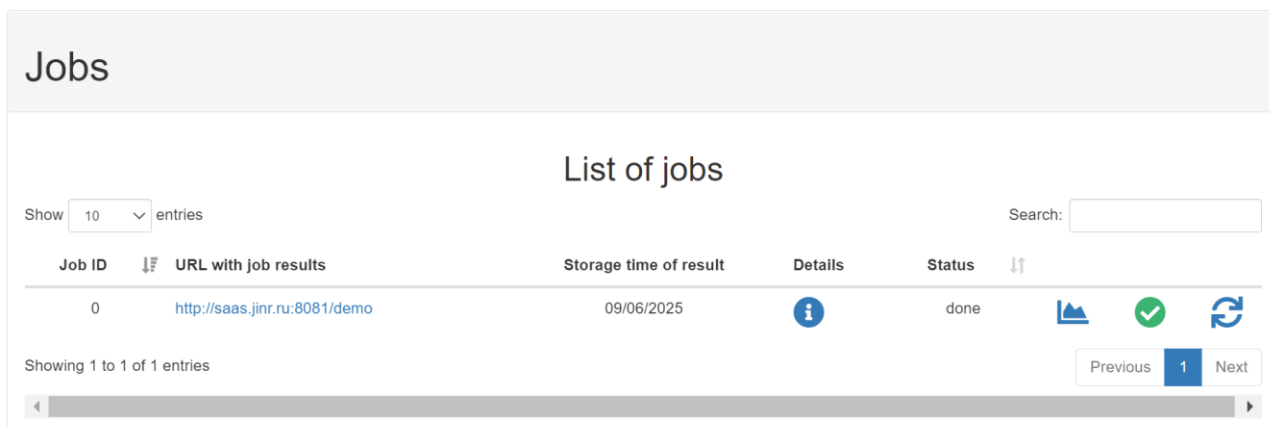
Jobs

List of jobs

Show 10 entries

Search:

| Job ID | URL with job results | Storage time of result | Details | Status |
|---|---|---|---|---|
| 0 | http://saas.jinr.ru:8081/demo | 09/06/2025 | | done |

Showing 1 to 1 of 1 entries

Previous 1 Next